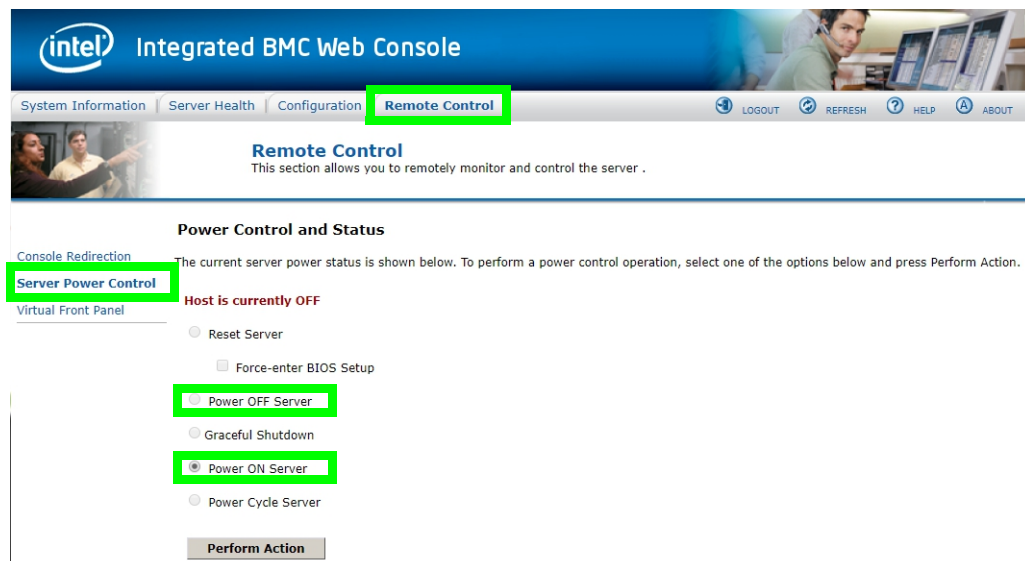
intel Integrated BMC Web Console

System Information | Server Health | Configuration | Remote Control

LOGOUT REFRESH HELP ABOUT

Remote Control
This section allows you to remotely monitor and control the server .

Console Redirection
Server Power Control
Virtual Front Panel

Power Control and Status

The current server power status is shown below. To perform a power control operation, select one of the options below and press Perform Action.

Host is currently OFF

Reset Server

Force-enter BIOS Setup

Power OFF Server

Graceful Shutdown

Power ON Server

Power Cycle Server

Perform Action